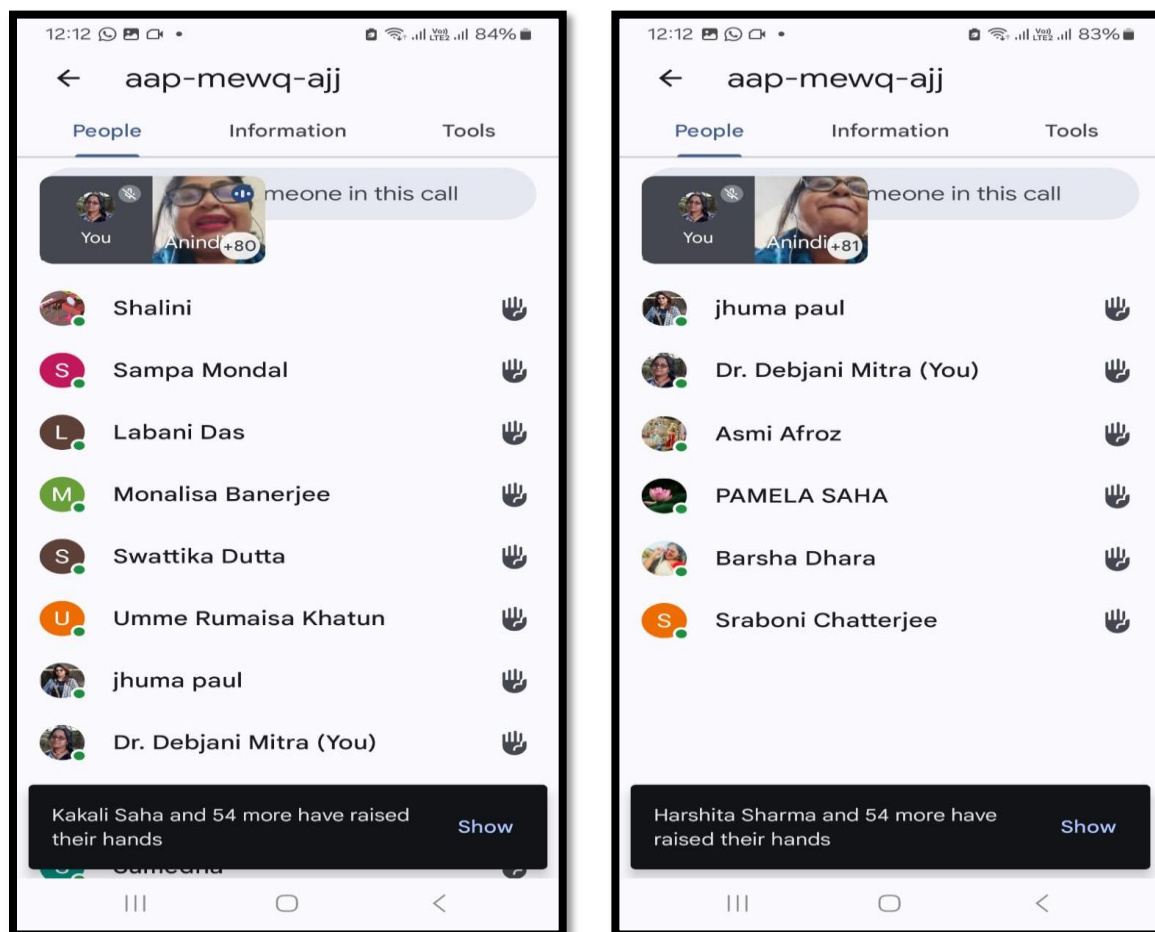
12:12 84%

aap-mewq-ajj

People Information Tools

meone in this call

You

Anindi +80

S Shalini

S Sampa Mondal

L Labani Das

M Monalisa Banerjee

S Swattika Dutta

U Umme Rumaisa Khatun

jhuma paul

Dr. Debjani Mitra (You)

Kakali Saha and 54 more have raised their hands

Show

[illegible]

12:12 83%

aap-mewq-ajj

People Information Tools

meone in this call

You

Anindi +81

jhuma paul

Dr. Debjani Mitra (You)

Asmi Afroz

PAMELA SAHA

Barsha Dhara

S Sraboni Chatterjee

Harshita Sharma and 54 more have raised their hands

Show